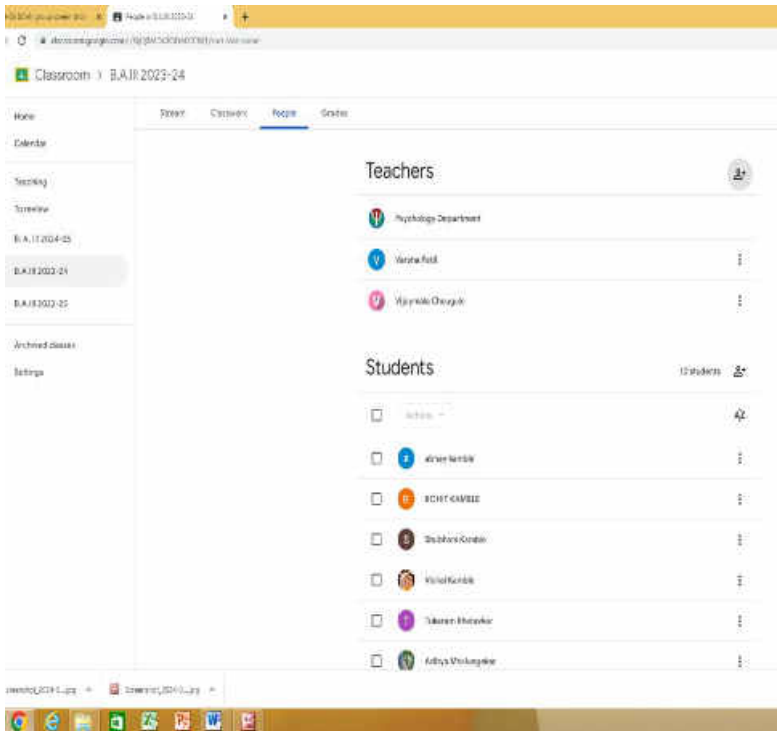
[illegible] × People - B.A.III 2023-24 × +

classroom.google.com/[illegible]

Classroom > B.A.III 2023-24

Home

Calendar

Teaching

To review

B.A. I 2024-25

B.A.III 2023-24

B.A.III 2022-23

Archived classes

Settings

Stream Classwork People Grades

Teachers

Psychology Department

Varsha Patil

Vijaymala Chougule

Students

13 students

Actions

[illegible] Kamble

ROHIT KAMBLE

Shubhani Kamble

Vishal Kamble

Tukaram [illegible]

Aditya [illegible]

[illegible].jpg Screenshot_2024-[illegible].jpg